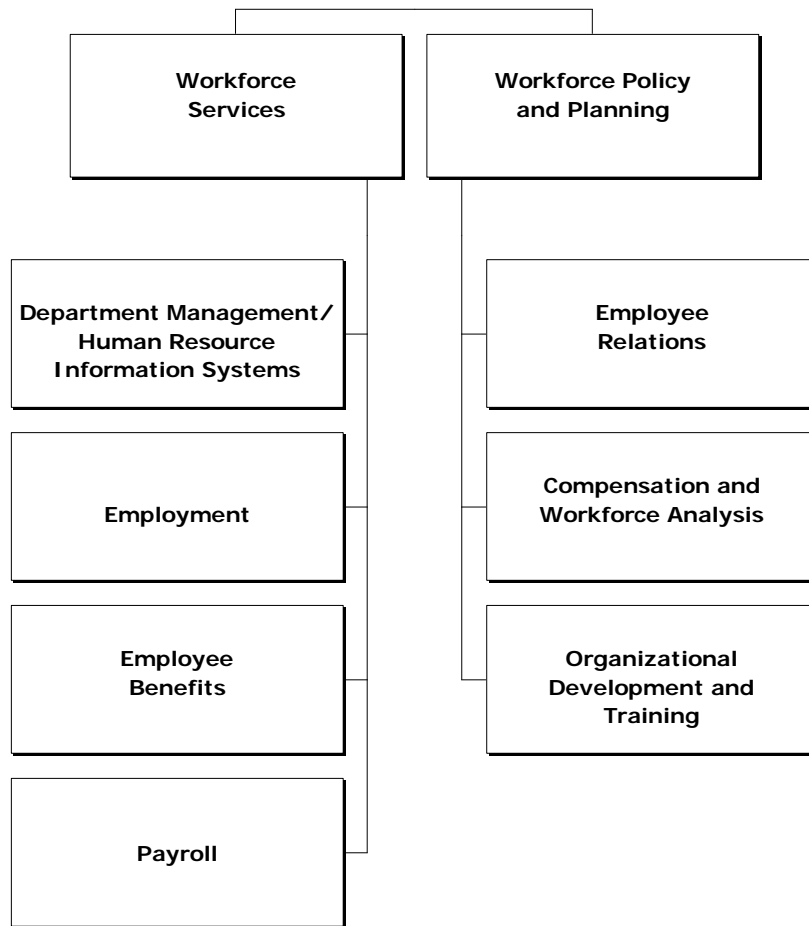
Workforce Services

Workforce Policy and Planning

Department Management/ Human Resource Information Systems

Employment

Employee Benefits

Payroll

Employee Relations

Compensation and Workforce Analysis

Organizational Development and Training